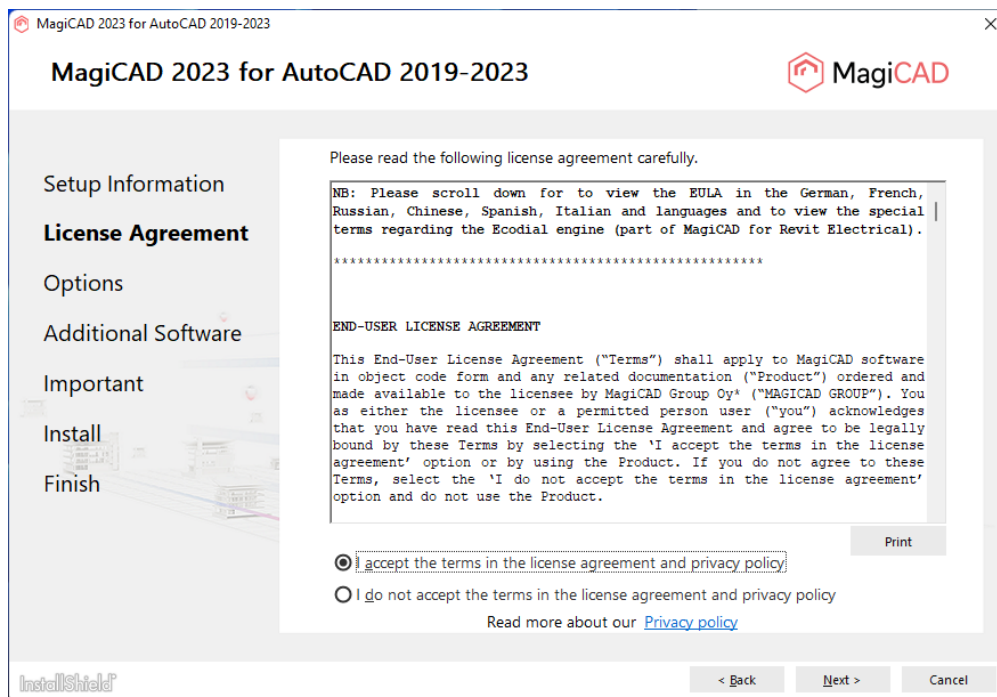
MagiCAD 2023 for AutoCAD 2019-2023

MagiCAD 2023 for AutoCAD 2019-2023

MagiCAD

Setup Information

License Agreement

Options

Additional Software

Important

Install

Finish

Please read the following license agreement carefully.

NB: Please scroll down for to view the EULA in the German, French, Russian, Chinese, Spanish, Italian and languages and to view the special terms regarding the Ecodial engine (part of MagiCAD for Revit Electrical).

*****************************************************

END-USER LICENSE AGREEMENT

This End-User License Agreement ("Terms") shall apply to MagiCAD software in object code form and any related documentation ("Product") ordered and made available to the licensee by MagiCAD Group Oy* ("MAGICAD GROUP"). You as either the licensee or a permitted person user ("you") acknowledges that you have read this End-User License Agreement and agree to be legally bound by these Terms by selecting the 'I accept the terms in the license agreement' option or by using the Product. If you do not agree to these Terms, select the 'I do not accept the terms in the license agreement' option and do not use the Product.

Print

I accept the terms in the license agreement and privacy policy

I do not accept the terms in the license agreement and privacy policy

Read more about our Privacy policy

InstallShield

< Back

Next >

Cancel